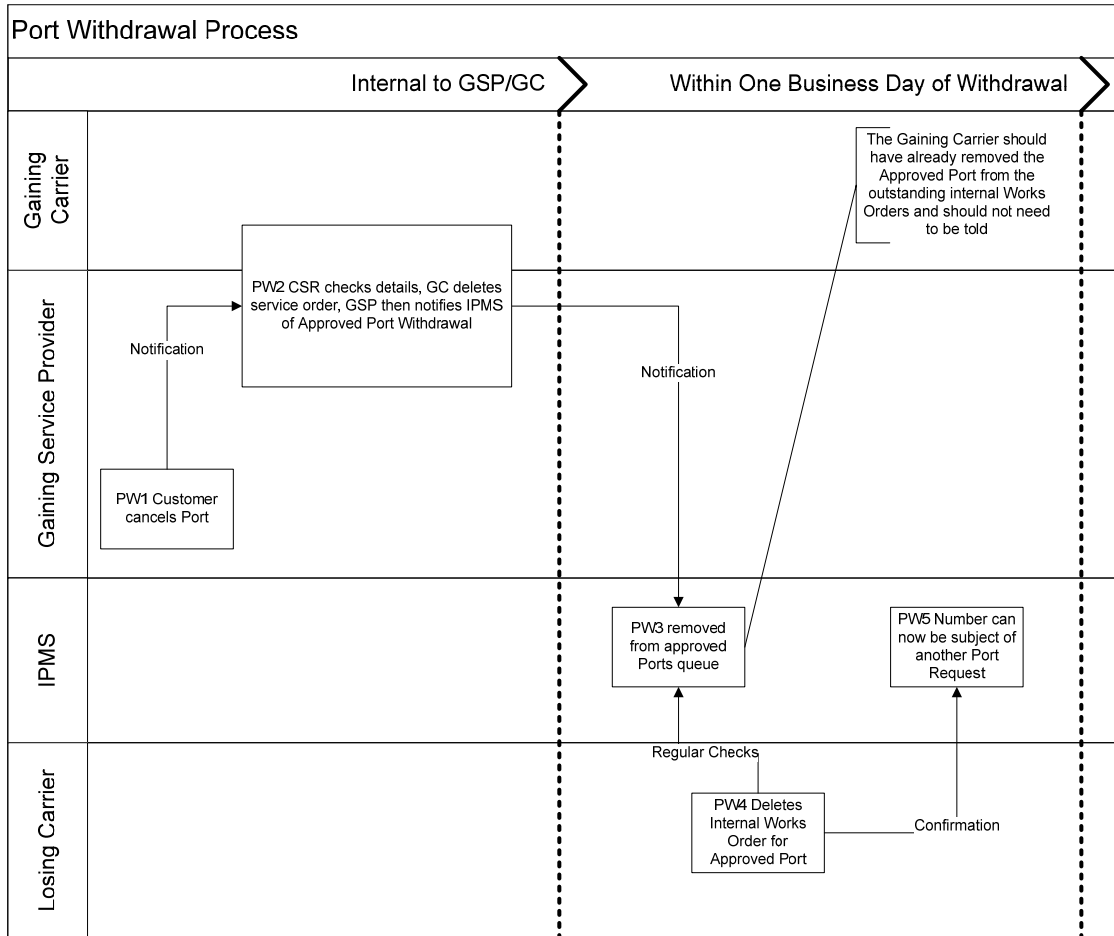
Port Withdrawal Process

Internal to GSP/GC

Within One Business Day of Withdrawal

Gaining Carrier

The Gaining Carrier should have already removed the Approved Port from the outstanding internal Works Orders and should not need to be told

Gaining Service Provider

PW2 CSR checks details, GC deletes service order, GSP then notifies IPMS of Approved Port Withdrawal

Notification

Notification

PW1 Customer cancels Port

IPMS

PW3 removed from approved Ports queue

PW5 Number can now be subject of another Port Request

Regular Checks

Losing Carrier

PW4 Deletes Internal Works Order for Approved Port

Confirmation